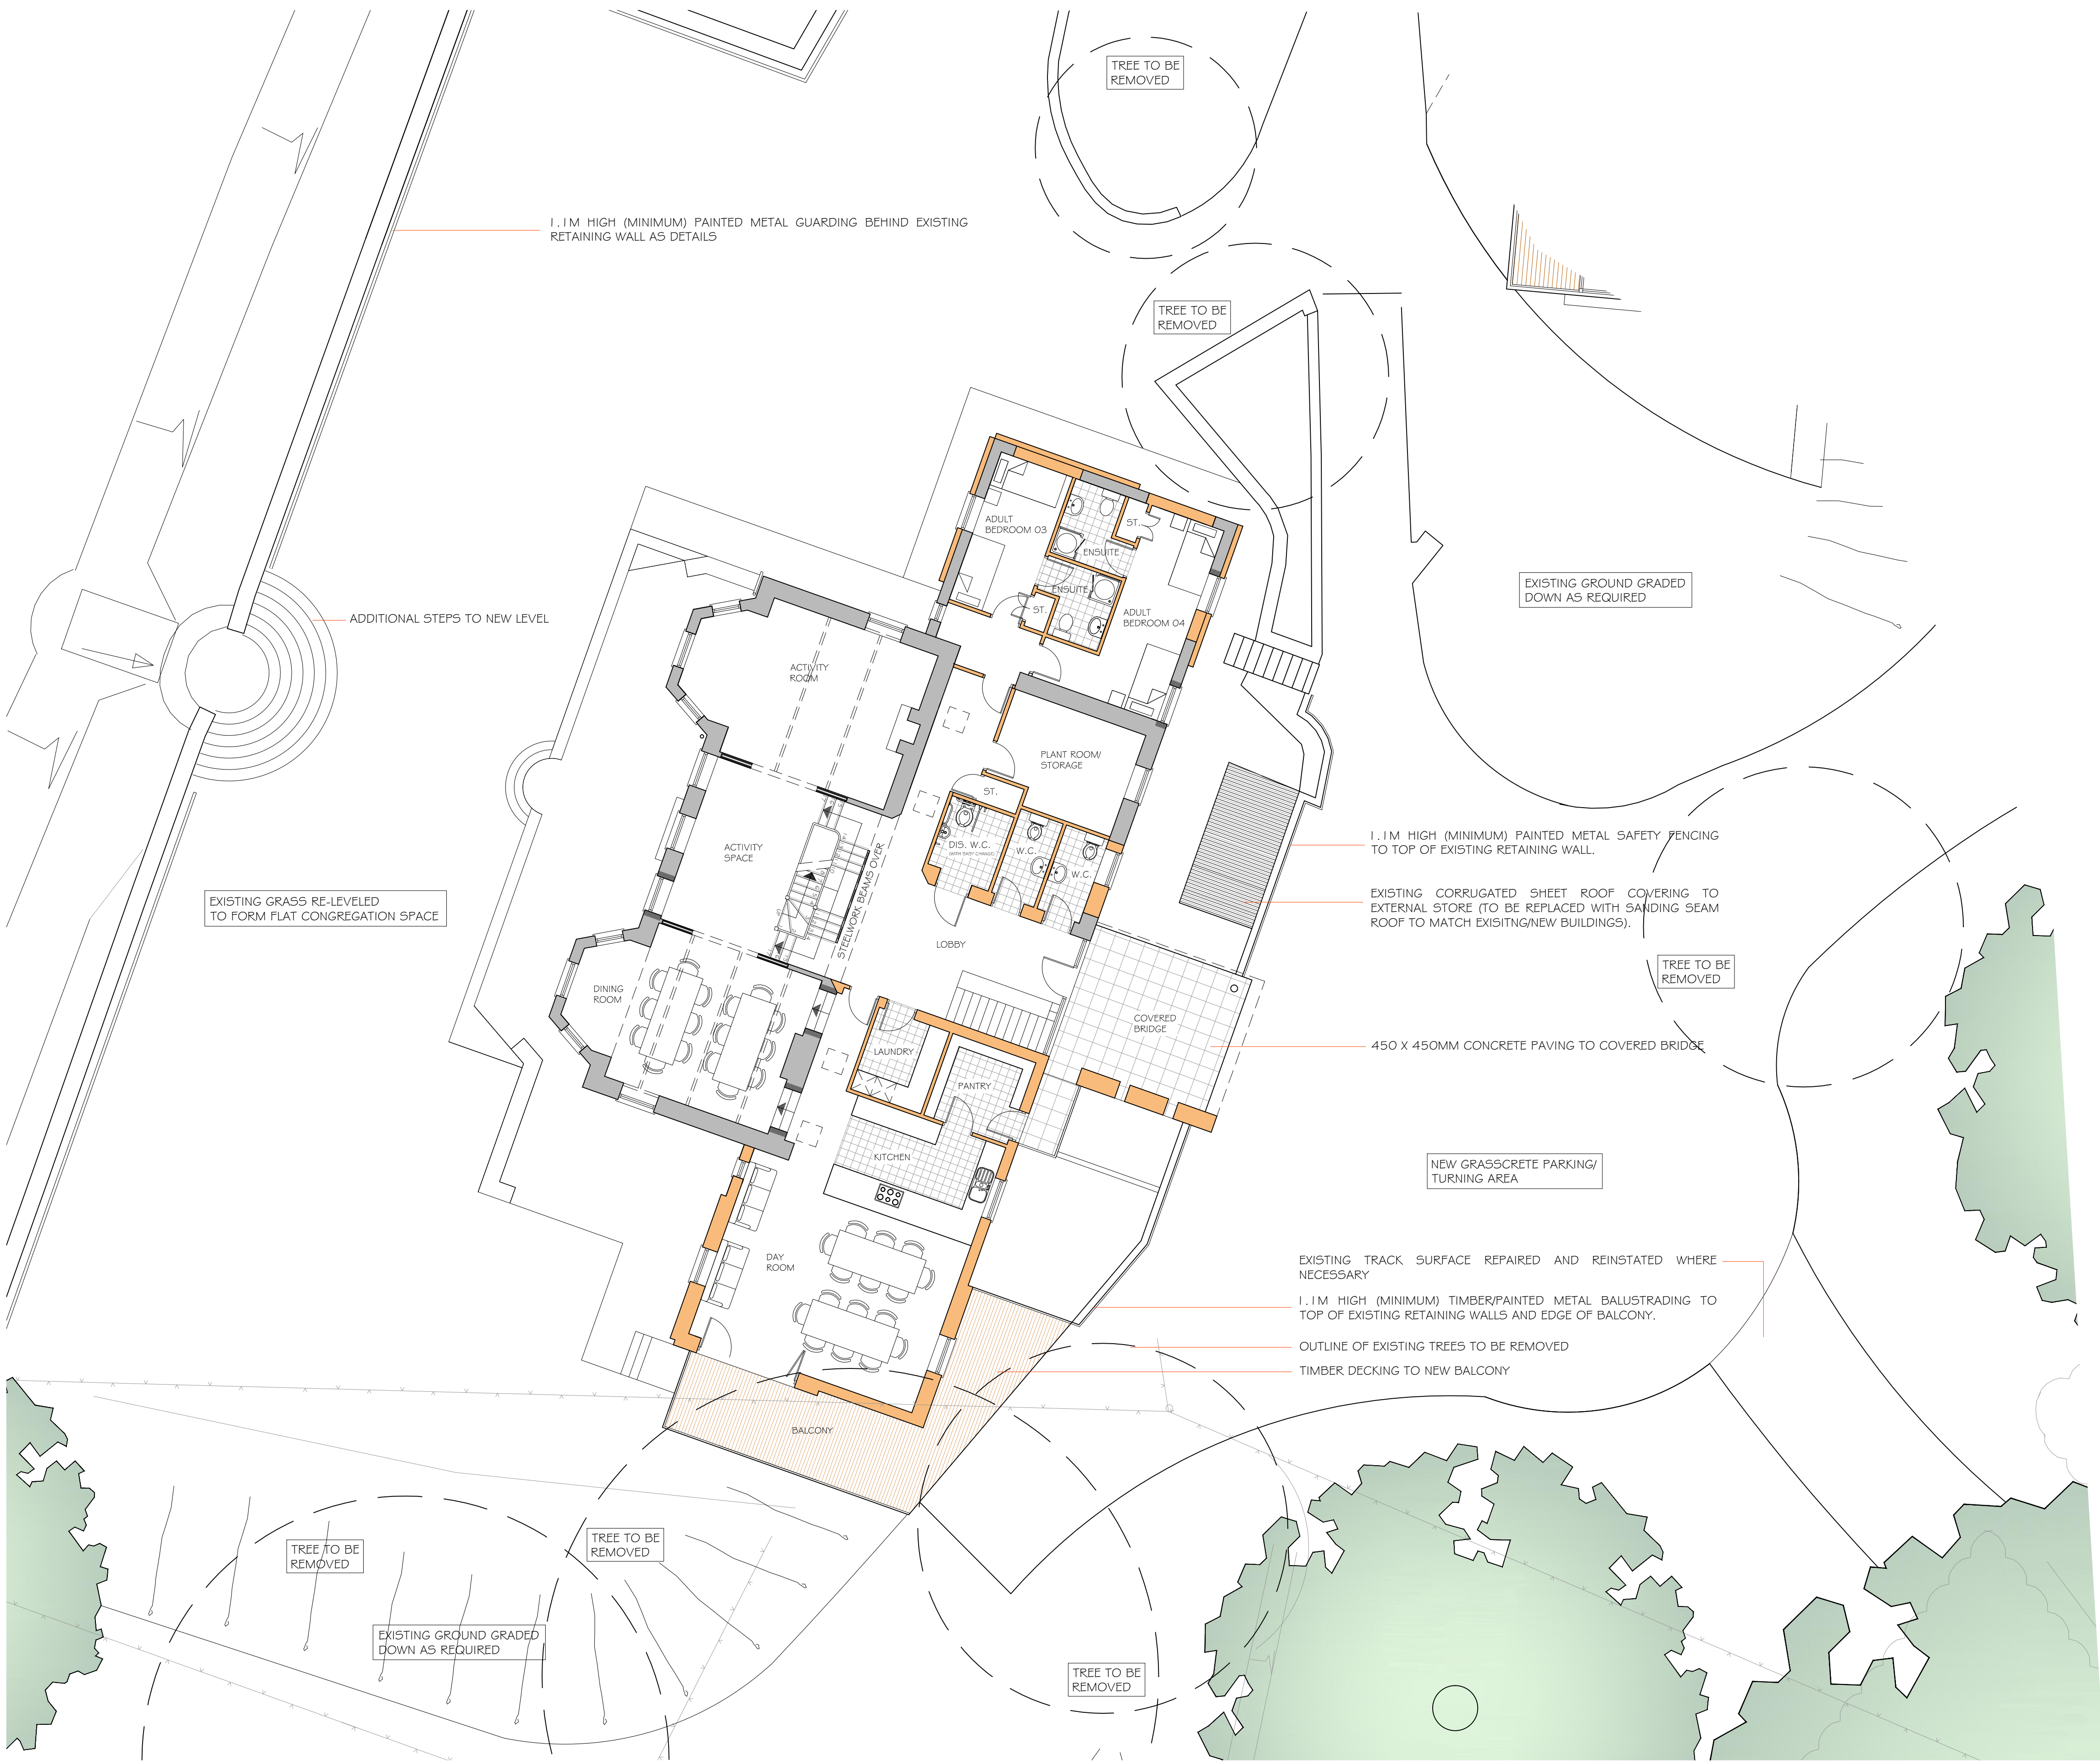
TREE TO BE REMOVED

1.1M HIGH (MINIMUM) PAINTED METAL GUARDING BEHIND EXISTING RETAINING WALL AS DETAILS

TREE TO BE REMOVED

ADULT BEDROOM 03

ST.

ENSUITE

ENSUITE

ST.

ADULT BEDROOM 04

EXISTING GROUND GRADED DOWN AS REQUIRED

ADDITIONAL STEPS TO NEW LEVEL

ACTIVITY ROOM

PLANT ROOM/ STORAGE

ST.

ACTIVITY SPACE

DIS. W.C.

W.C.

W.C.

1.1M HIGH (MINIMUM) PAINTED METAL SAFETY FENCING TO TOP OF EXISTING RETAINING WALL.

EXISTING CORRUGATED SHEET ROOF COVERING TO EXTERNAL STORE (TO BE REPLACED WITH SANDING SEAM ROOF TO MATCH EXISITNG/NEW BUILDINGS).

EXISTING GRASS RE-LEVELED TO FORM FLAT CONGREGATION SPACE

STEELWORK BEAMS OVER

LOBBY

TREE TO BE REMOVED

DINING ROOM

COVERED BRIDGE

LAUNDRY

450 X 450MM CONCRETE PAVING TO COVERED BRIDGE

PANTRY

KITCHEN

NEW GRASSCRETE PARKING/ TURNING AREA

DAY ROOM

EXISTING TRACK SURFACE REPAIRED AND REINSTATED WHERE NECESSARY

1.1M HIGH (MINIMUM) TIMBER/PAINTED METAL BALUSTRADING TO TOP OF EXISTING RETAINING WALLS AND EDGE OF BALCONY.

OUTLINE OF EXISTING TREES TO BE REMOVED

TIMBER DECKING TO NEW BALCONY

BALCONY

TREE TO BE REMOVED

TREE TO BE REMOVED

EXISTING GROUND GRADED DOWN AS REQUIRED

TREE TO BE REMOVED